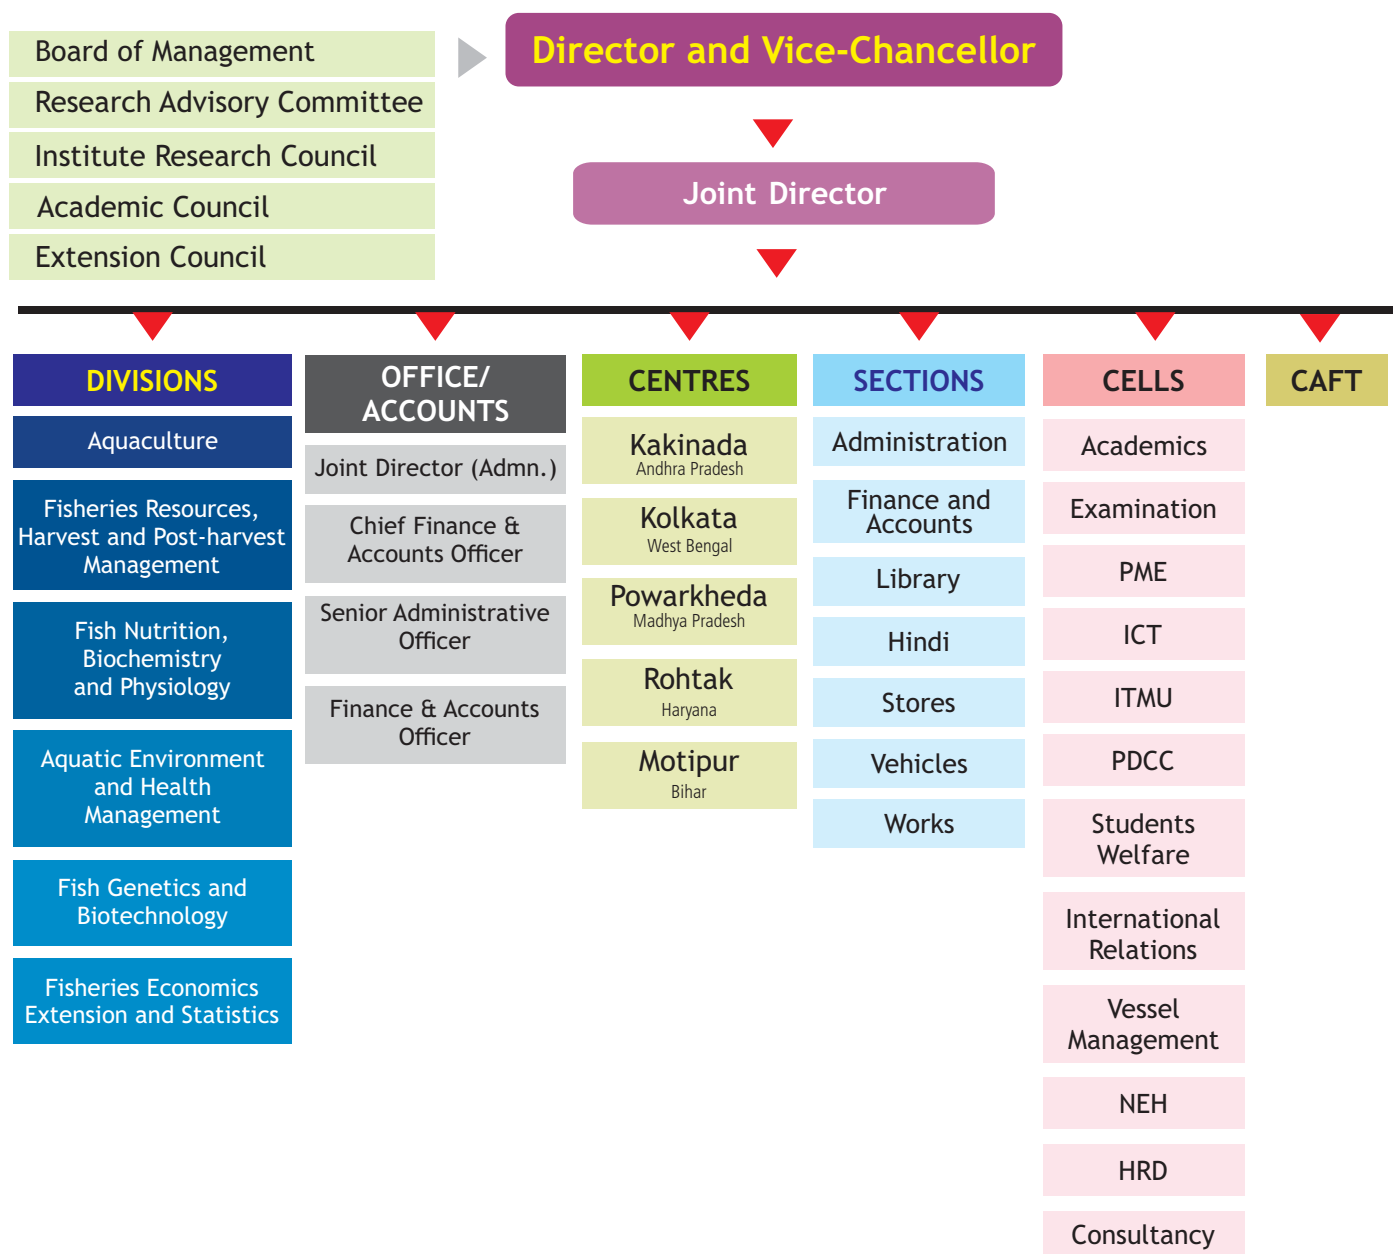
Board of Management
Research Advisory Committee
Institute Research Council
Academic Council
Extension Council

Director and Vice-Chancellor

Joint Director

DIVISIONS
Aquaculture
Fisheries Resources, Harvest and Post-harvest Management
Fish Nutrition, Biochemistry and Physiology
Aquatic Environment and Health Management
Fish Genetics and Biotechnology
Fisheries Economics Extension and Statistics

OFFICE/ ACCOUNTS
Joint Director (Admn.)
Chief Finance & Accounts Officer
Senior Administrative Officer
Finance & Accounts Officer

CENTRES
Kakinada
Andhra Pradesh
Kolkata
West Bengal
Powarkheda
Madhya Pradesh
Rohtak
Haryana
Motipur
Bihar

SECTIONS
Administration
Finance and Accounts
Library
Hindi
Stores
Vehicles
Works

CELLS
Academics
Examination
PME
ICT
ITMU
PDCC
Students Welfare
International Relations
Vessel Management
NEH
HRD
Consultancy

CAFT